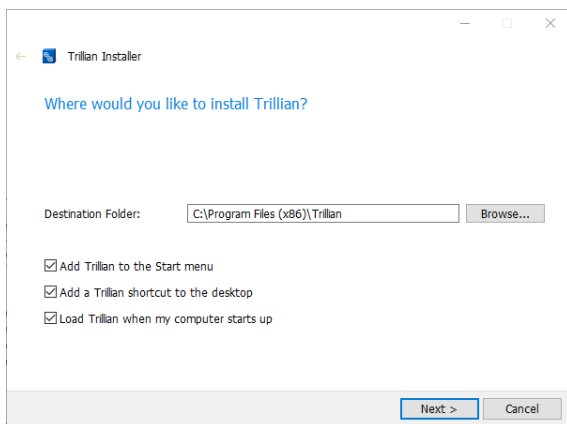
Trillian Installer

Where would you like to install Trillian?

Destination Folder: C:\Program Files (x86)\Trillian Browse...

Add Trillian to the Start menu

Add a Trillian shortcut to the desktop

Load Trillian when my computer starts up

Next > Cancel